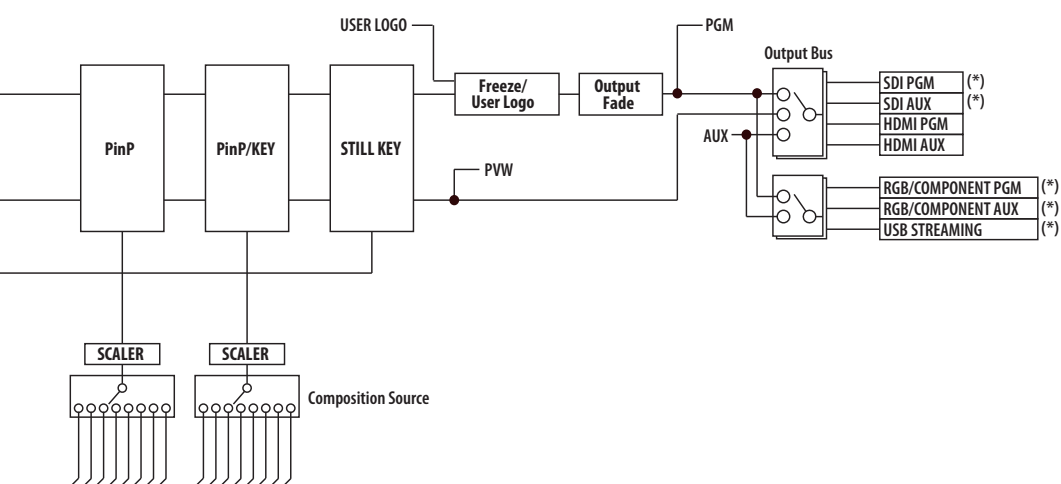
USER LOGO

PGM

Output Bus

Freeze/ User Logo

Output Fade

SDI PGM (*)

SDI AUX (*)

HDMI PGM

HDMI AUX

AUX

PinP

PinP/KEY

STILL KEY

PVW

RGB/COMPONENT PGM (*)

RGB/COMPONENT AUX (*)

USB STREAMING (*)

SCALER

SCALER

Composition Source